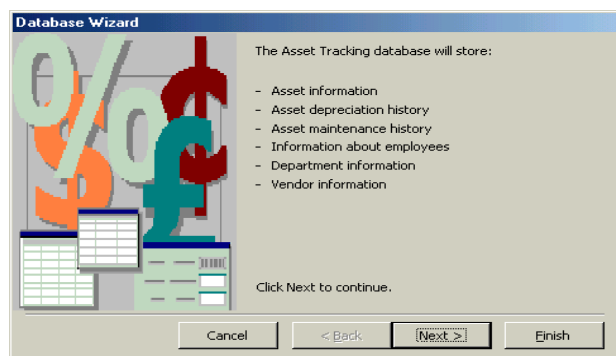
Database Wizard

The Asset Tracking database will store:

- Asset information
- Asset depreciation history
- Asset maintenance history
- Information about employees
- Department information
- Vendor information

Click Next to continue.

Cancel
< Back
Next >
Finish